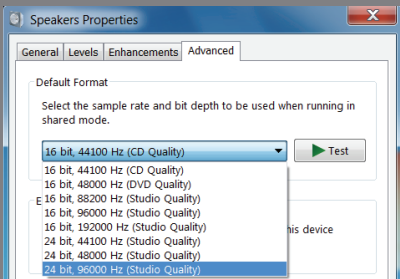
Speakers Properties

General Levels Enhancements Advanced

Default Format

Select the sample rate and bit depth to be used when running in shared mode.

16 bit, 44100 Hz (CD Quality)

Test

16 bit, 44100 Hz (CD Quality)
16 bit, 48000 Hz (DVD Quality)
16 bit, 88200 Hz (Studio Quality)
16 bit, 96000 Hz (Studio Quality)
16 bit, 192000 Hz (Studio Quality)
24 bit, 44100 Hz (Studio Quality)
24 bit, 48000 Hz (Studio Quality)
24 bit, 96000 Hz (Studio Quality)

E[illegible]

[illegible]his device